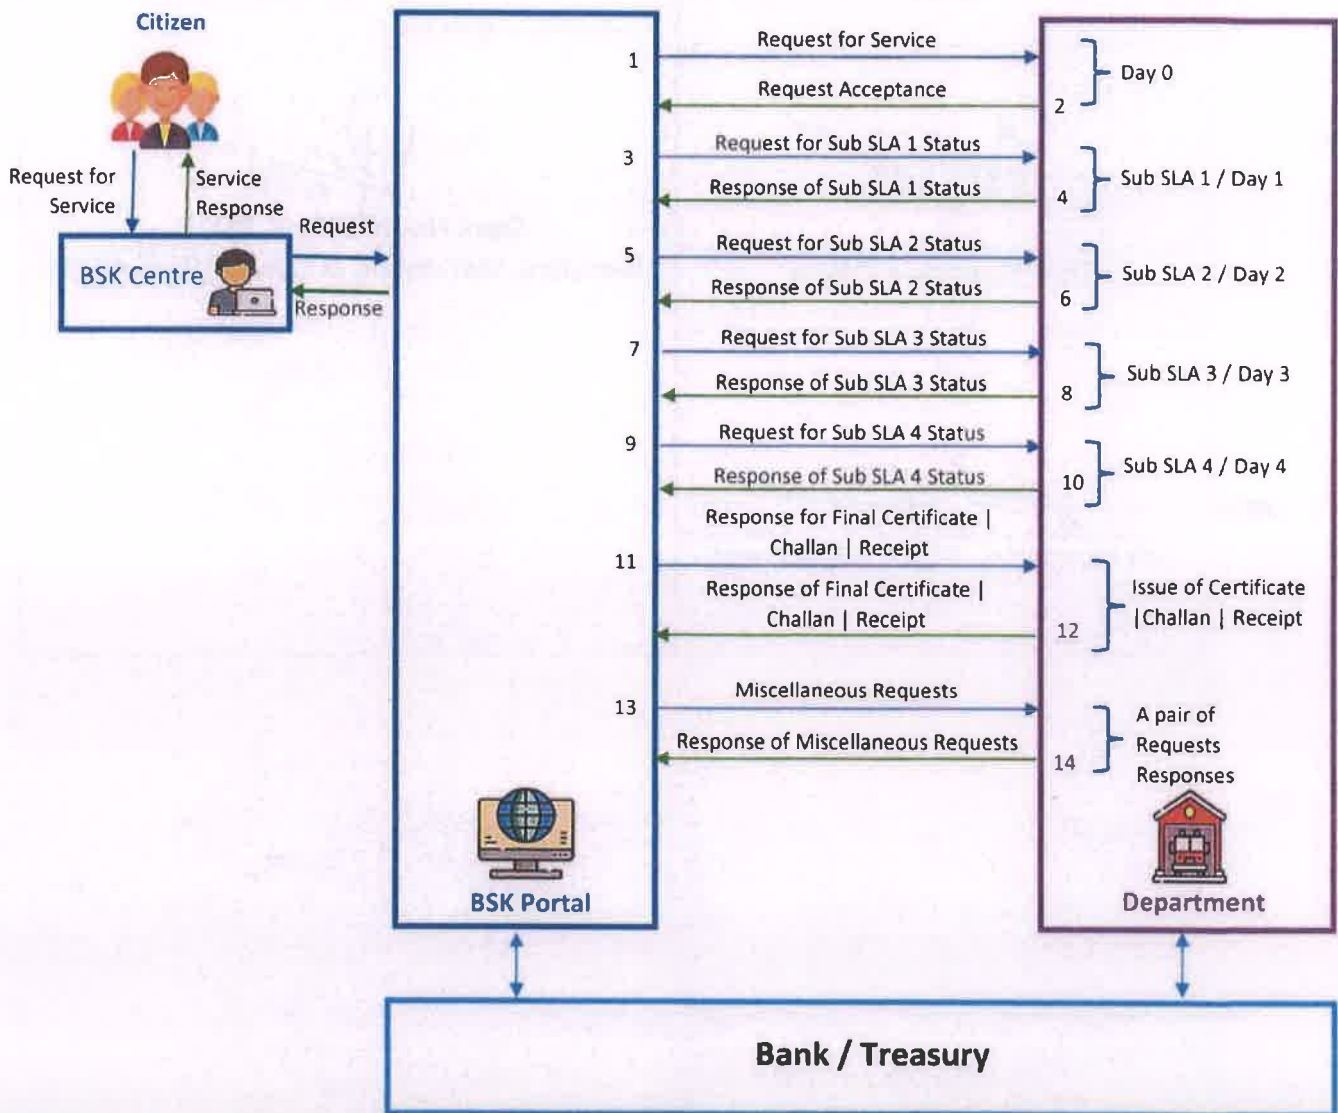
Citizen

Request for Service

Service Response

BSK Centre

Request

Response

1 Request for Service

Request Acceptance 2

Day 0

3 Request for Sub SLA 1 Status

Response of Sub SLA 1 Status 4

Sub SLA 1 / Day 1

5 Request for Sub SLA 2 Status

Response of Sub SLA 2 Status 6

Sub SLA 2 / Day 2

7 Request for Sub SLA 3 Status

Response of Sub SLA 3 Status 8

Sub SLA 3 / Day 3

9 Request for Sub SLA 4 Status

Response of Sub SLA 4 Status 10

Sub SLA 4 / Day 4

11 Response for Final Certificate | Challan | Receipt

Response of Final Certificate | Challan | Receipt 12

Issue of Certificate |Challan | Receipt

13 Miscellaneous Requests

Response of Miscellaneous Requests 14

A pair of Requests Responses

BSK Portal

Department

Bank / Treasury